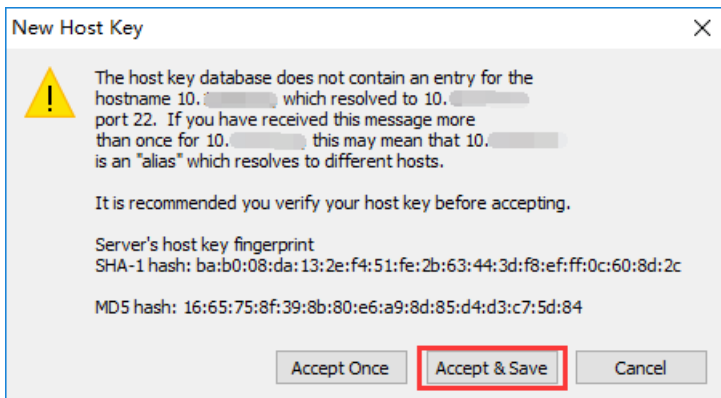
New Host Key

The host key database does not contain an entry for the hostname 10.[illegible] which resolved to 10.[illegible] port 22. If you have received this message more than once for 10.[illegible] this may mean that 10.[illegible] is an "alias" which resolves to different hosts.

It is recommended you verify your host key before accepting.

Server's host key fingerprint
SHA-1 hash: ba:b0:08:da:13:2e:f4:51:fe:2b:63:44:3d:f8:ef:ff:0c:60:8d:2c

MD5 hash: 16:65:75:8f:39:8b:80:e6:a9:8d:85:d4:d3:c7:5d:84

Accept Once
Accept & Save
Cancel